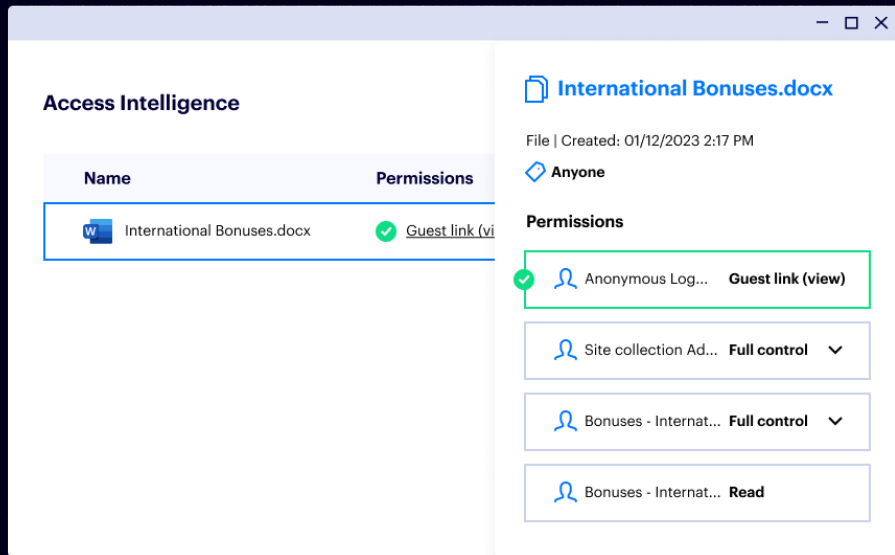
Access Intelligence

| Name | Permissions |
|---|---|
| International Bonuses.docx | Guest link (vi |

International Bonuses.docx

File | Created: 01/12/2023 2:17 PM

Anyone

Permissions

Anonymous Log... Guest link (view)

Site collection Ad... Full control

Bonuses - Internat... Full control

Bonuses - Internat... Read